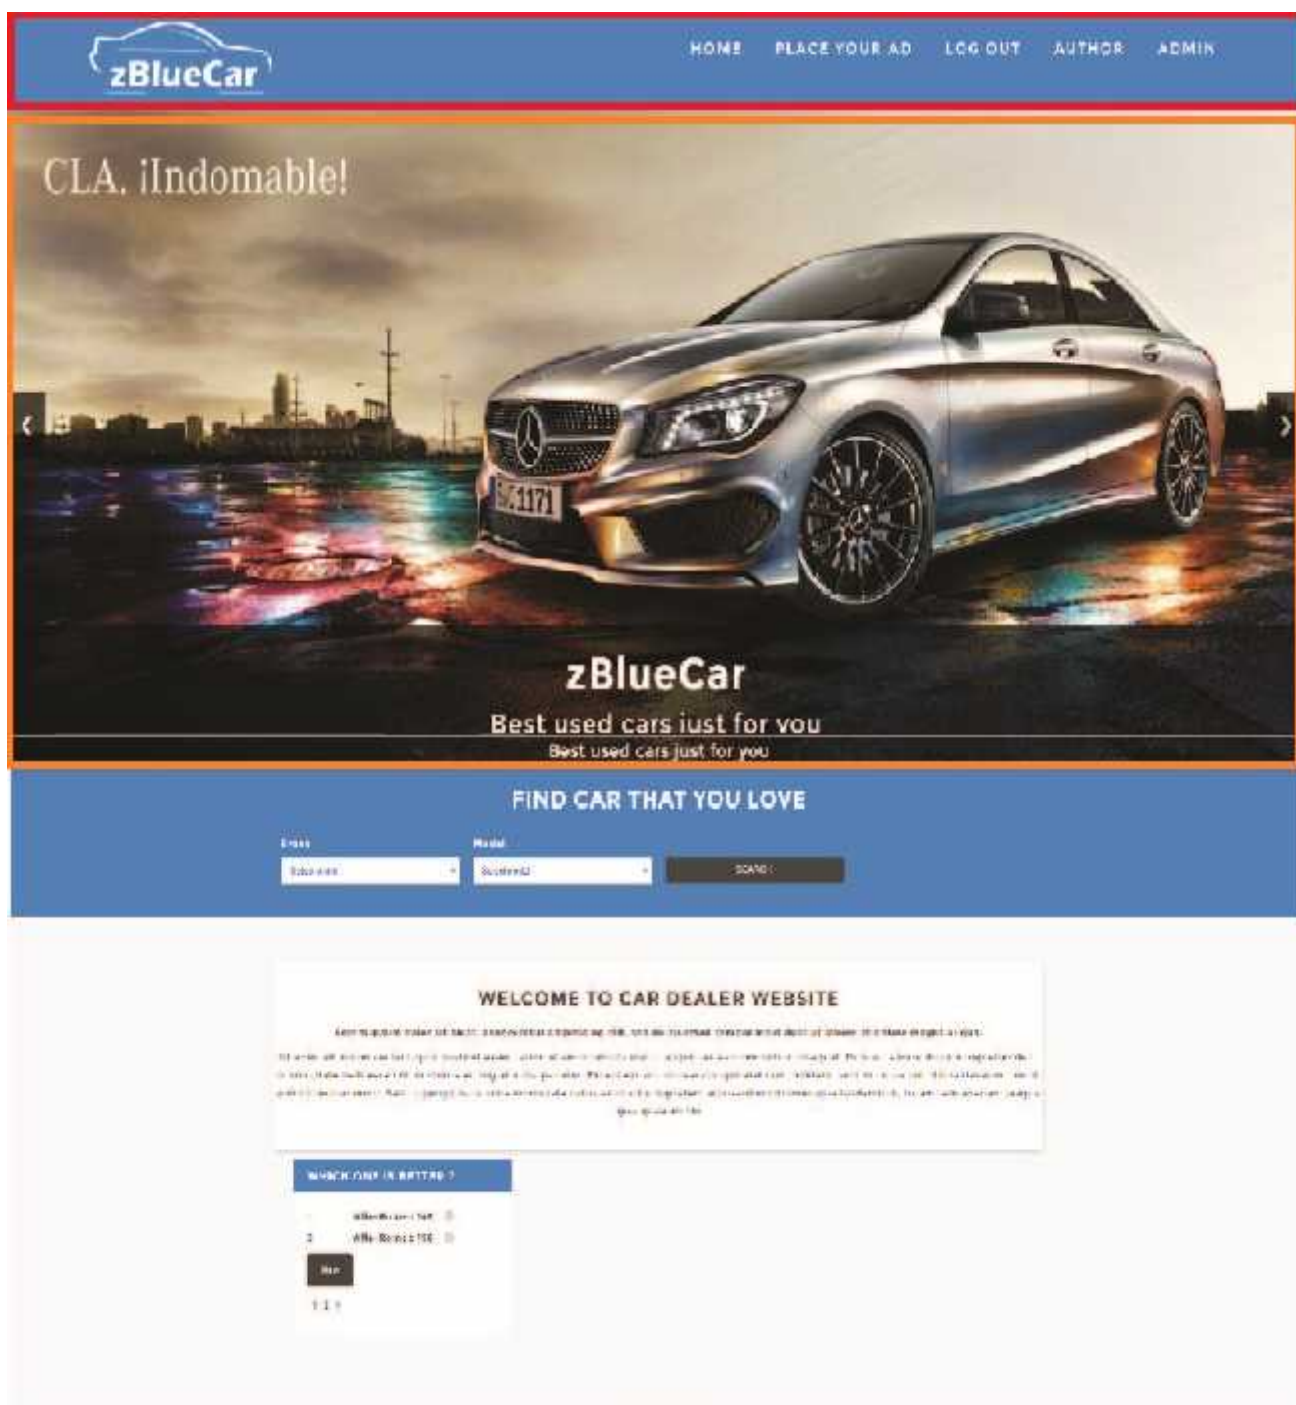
zBlueCar

HOME PLACE YOUR AD LOG OUT AUTHOR ADMIN

CLA. ¡Indomable!

SC 1171

zBlueCar

Best used cars iust for you

Best used cars just for you

FIND CAR THAT YOU LOVE

Brand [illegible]

Model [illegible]

SEARCH

WELCOME TO CAR DEALER WEBSITE

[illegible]

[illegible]

WHICH ONE IS BETTER ?

1 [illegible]

2 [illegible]

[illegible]

1 2 3